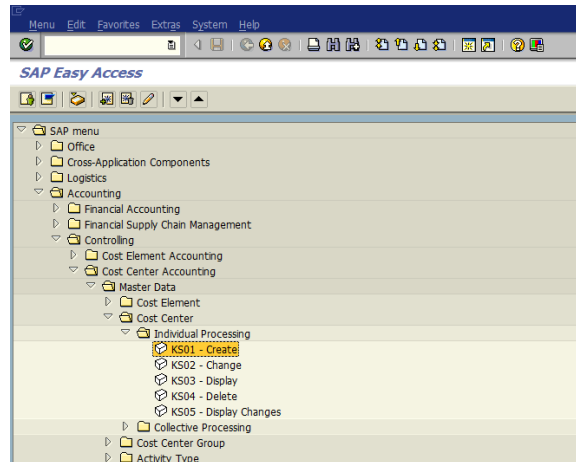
Menu Edit Favorites Extras System Help

SAP Easy Access

SAP menu
Office
Cross-Application Components
Logistics
Accounting
Financial Accounting
Financial Supply Chain Management
Controlling
Cost Element Accounting
Cost Center Accounting
Master Data
Cost Element
Cost Center
Individual Processing
KS01 - Create
KS02 - Change
KS03 - Display
KS04 - Delete
KS05 - Display Changes
Collective Processing
Cost Center Group
Activity Type